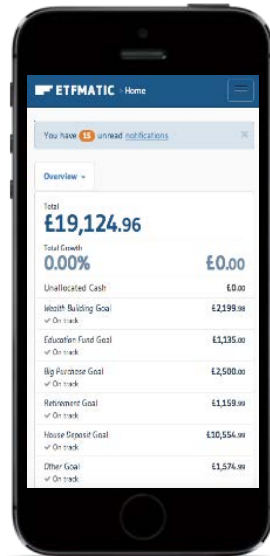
ETFMATIC › Home

You have 15 unread notifications ×

Overview ⌄

Total
£19,124.96

Total Growth
0.00%
£0.00

Unallocated Cash £0.00

Wealth Building Goal £2,199.98
✓ On track

Education Fund Goal £1,135.00
✓ On track

Big Purchase Goal £2,500.00
✓ On track

Retirement Goal £1,159.99
✓ On track

House Deposit Goal £10,554.99
✓ On track

Other Goal £1,574.99
✓ On track